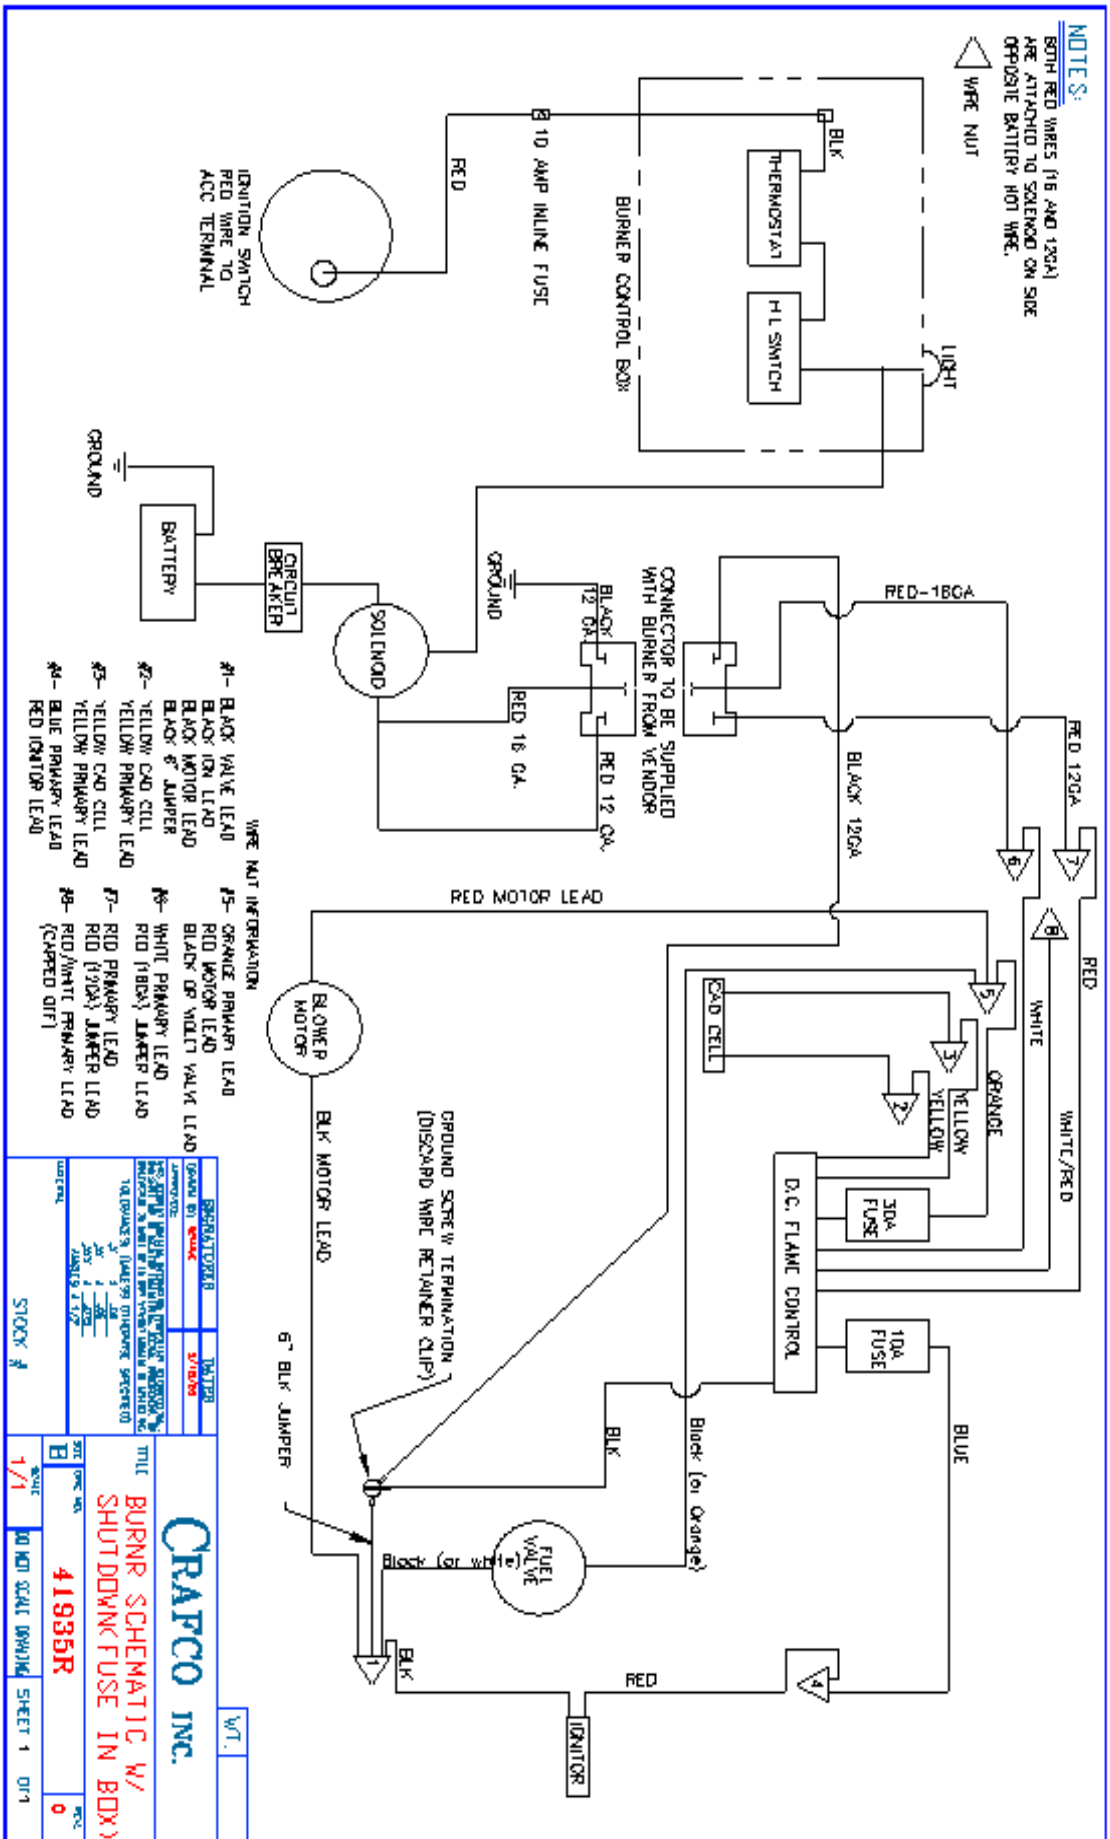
NOTES:
BOTH RED WIRES (16 AND 12GA) ARE ATTACHED TO SOLENOID ON SIDE OPPOSITE BATTERY HOT WIRE.

WIRE NUT

BLK
THERMOSTAT
H-L SWITCH
LIGHT
BURNER CONTROL BOX
10 AMP INLINE FUSE
RED
IGNITION SWITCH RED WIRE TO ACC TERMINAL

GROUND
BATTERY
CIRCUIT BREAKER
SOLENOID
GROUND
BLACK 12 GA.
RED 16 GA.
RED 12 GA.
CONNECTOR TO BE SUPPLIED WITH BURNER FROM VENDOR
RED-16GA
BLACK 12GA
RED 12GA
6
7
8
RED
WHITE
WHITE/RED
ORANGE
YELLOW
YELLOW
5
3
2
CAD CELL
30A FUSE
D.C. FLAME CONTROL
10A FUSE
BLUE
RED MOTOR LEAD
BLOWER MOTOR
BLK MOTOR LEAD

WIRE NUT INFORMATION
#1- BLACK VALVE LEAD BLACK ION LEAD BLACK MOTOR LEAD BLACK 6" JUMPER
#2- YELLOW CAD CELL YELLOW PRIMARY LEAD
#3- YELLOW CAD CELL YELLOW PRIMARY LEAD
#4- BLUE PRIMARY LEAD RED IGNITOR LEAD
#5- ORANGE PRIMARY LEAD RED MOTOR LEAD BLACK OR VIOLET VALVE LEAD
#6- WHITE PRIMARY LEAD RED (16GA) JUMPER LEAD
#7- RED PRIMARY LEAD RED (12GA) JUMPER LEAD
#8- RED/WHITE PRIMARY LEAD (CAPPED OFF)

GROUND SCREW TERMINATION (DISCARD WIRE RETAINER CLIP)
6" BLK JUMPER
BLK
Black (or Orange)
Black (or white)
FUEL VALVE
BLK
1
RED
4
IGNITOR

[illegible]
CRAFCO INC.
TITLE BURNR SCHEMATIC W/ SHUTDOWN FUSE IN BOX)
41935R
B
1/1
0
DO NOT SCALE DRAWING
SHEET 1 OF 1
STOCK #
WT.